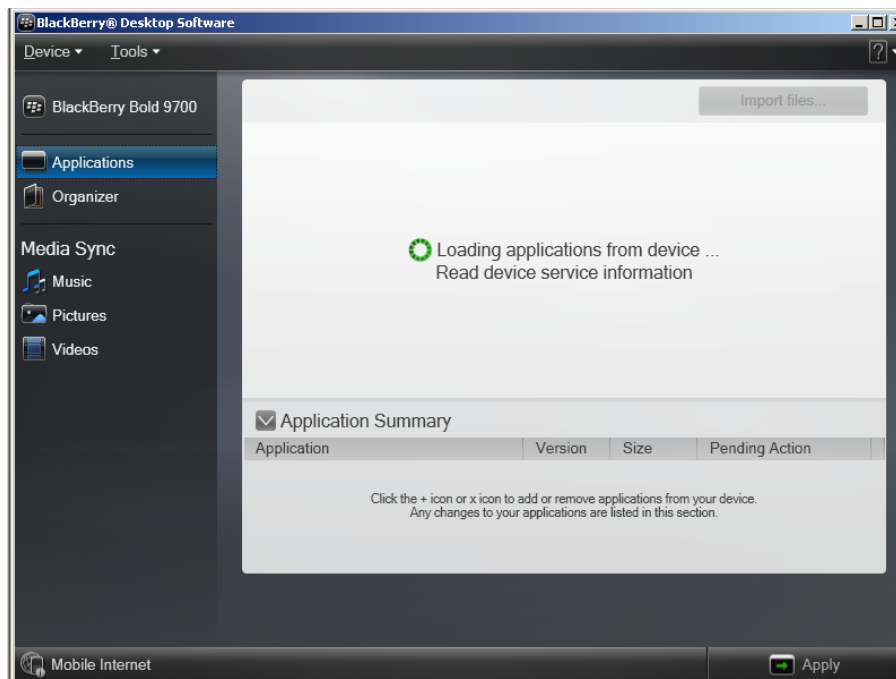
BlackBerry® Desktop Software

Device ▾ Tools ▾

?

BlackBerry Bold 9700

Applications

Organizer

Media Sync

Music

Pictures

Videos

Import files...

Loading applications from device ...
Read device service information

Application Summary

| Application | Version | Size | Pending Action |
|---|---|---|---|

Click the + icon or x icon to add or remove applications from your device.
Any changes to your applications are listed in this section.

Mobile Internet

Apply